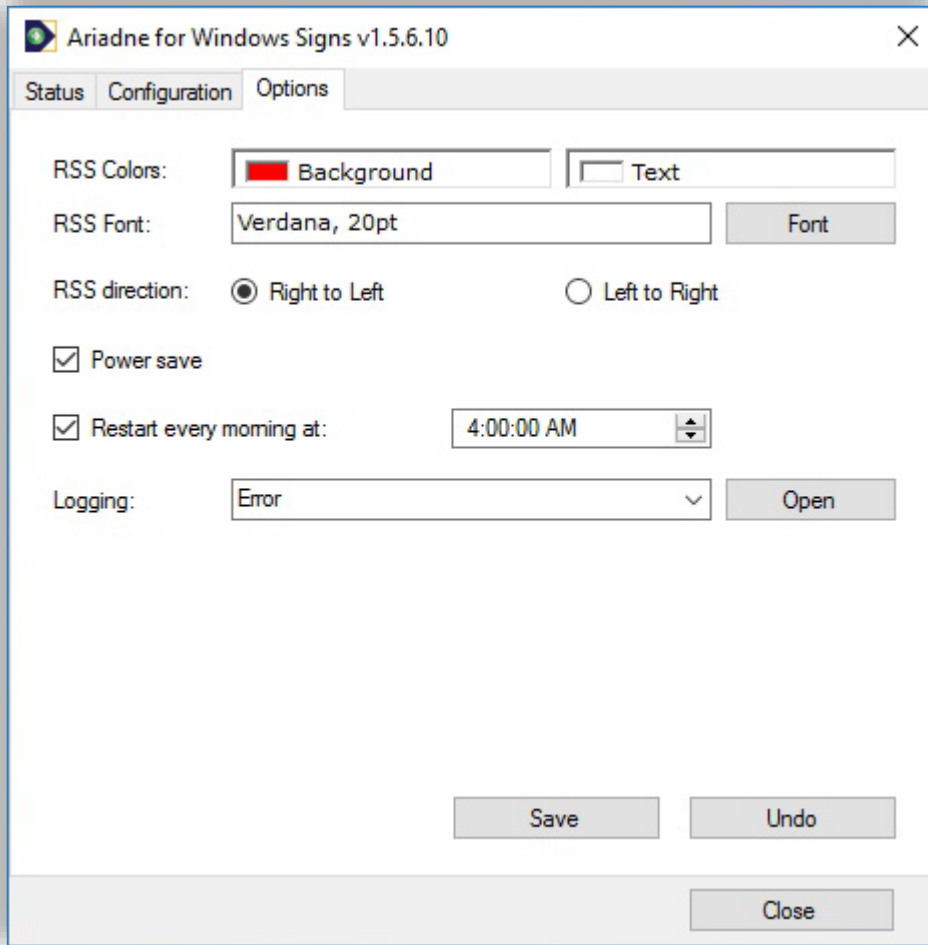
Ariadne for Windows Signs v1.5.6.10

Status Configuration Options

RSS Colors: Background Text

RSS Font: Verdana, 20pt Font

RSS direction: Right to Left Left to Right

Power save

Restart every morning at: 4:00:00 AM

Logging: Error Open

Save Undo

Close